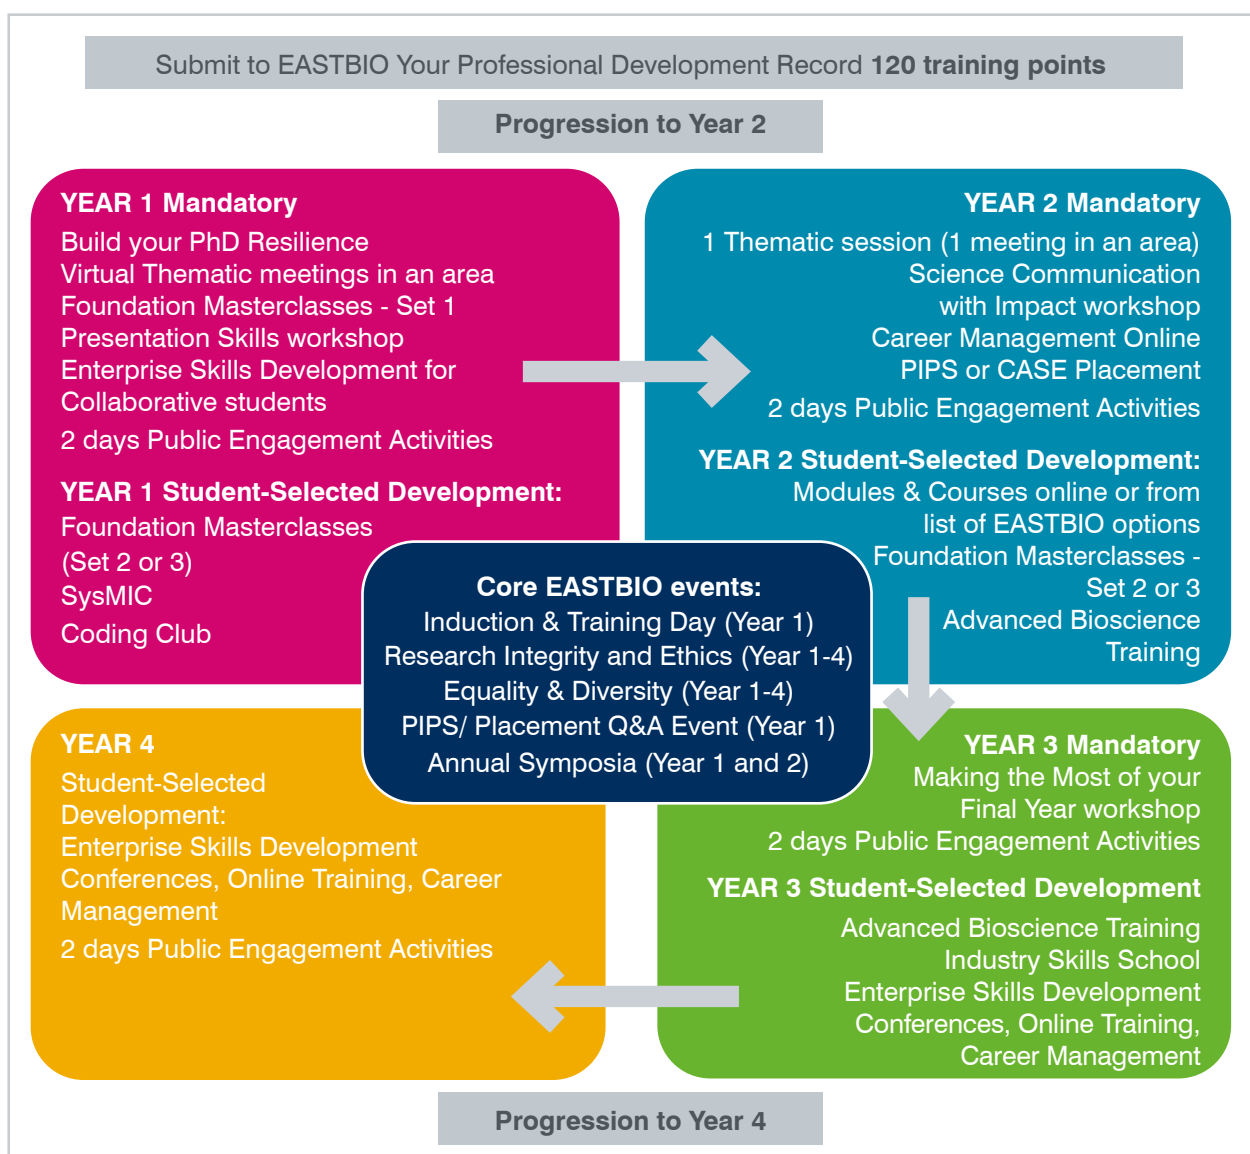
Submit to EASTBIO Your Professional Development Record **120 training points**

Progression to Year 2

YEAR 1 Mandatory
Build your PhD Resilience
Virtual Thematic meetings in an area
Foundation Masterclasses - Set 1
Presentation Skills workshop
Enterprise Skills Development for Collaborative students
2 days Public Engagement Activities

YEAR 1 Student-Selected Development:
Foundation Masterclasses (Set 2 or 3)
SysMIC
Coding Club

YEAR 2 Mandatory
1 Thematic session (1 meeting in an area)
Science Communication with Impact workshop
Career Management Online
PIPS or CASE Placement
2 days Public Engagement Activities

YEAR 2 Student-Selected Development:
Modules & Courses online or from list of EASTBIO options
Foundation Masterclasses - Set 2 or 3
Advanced Bioscience Training

Core EASTBIO events:
Induction & Training Day (Year 1)
Research Integrity and Ethics (Year 1-4)
Equality & Diversity (Year 1-4)
PIPS/ Placement Q&A Event (Year 1)
Annual Symposia (Year 1 and 2)

YEAR 4
Student-Selected Development:
Enterprise Skills Development
Conferences, Online Training, Career Management
2 days Public Engagement Activities

YEAR 3 Mandatory
Making the Most of your Final Year workshop
2 days Public Engagement Activities

YEAR 3 Student-Selected Development
Advanced Bioscience Training
Industry Skills School
Enterprise Skills Development
Conferences, Online Training, Career Management

Progression to Year 4